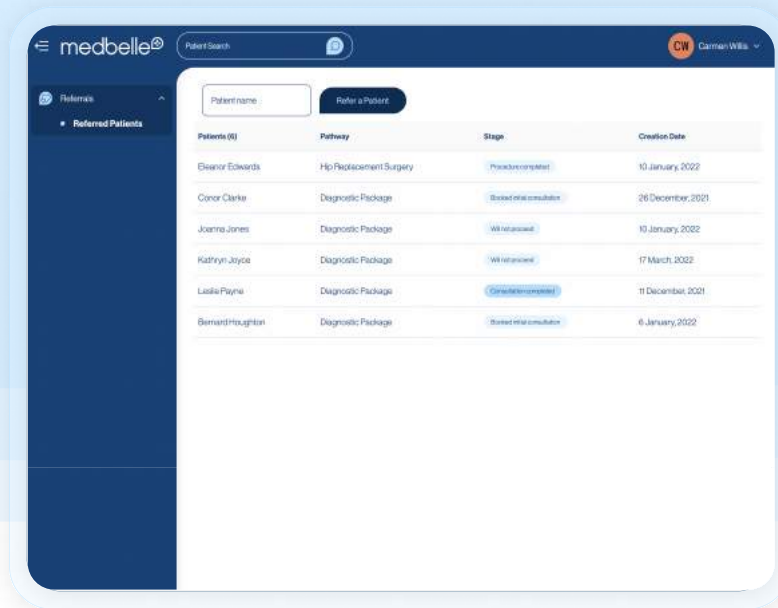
medbelle

Patient Search

CW Carmen Willis

Referrals

Referred Patients

Patient name

Refer a Patient

| Patients (6) | Pathway | Stage | Creation Date |
|---|---|---|---|
| Eleanor Edwards | Hip Replacement Surgery | Procedure completed | 10 January, 2022 |
| Conor Clarke | Diagnostic Package | Booked initial consultation | 26 December, 2021 |
| Joanna Jones | Diagnostic Package | Will not proceed | 10 January, 2022 |
| Kathryn Joyce | Diagnostic Package | Will not proceed | 17 March, 2022 |
| Leslie Payne | Diagnostic Package | Consultation completed | 11 December, 2021 |
| Bernard Houghton | Diagnostic Package | Booked initial consultation | 6 January, 2022 |